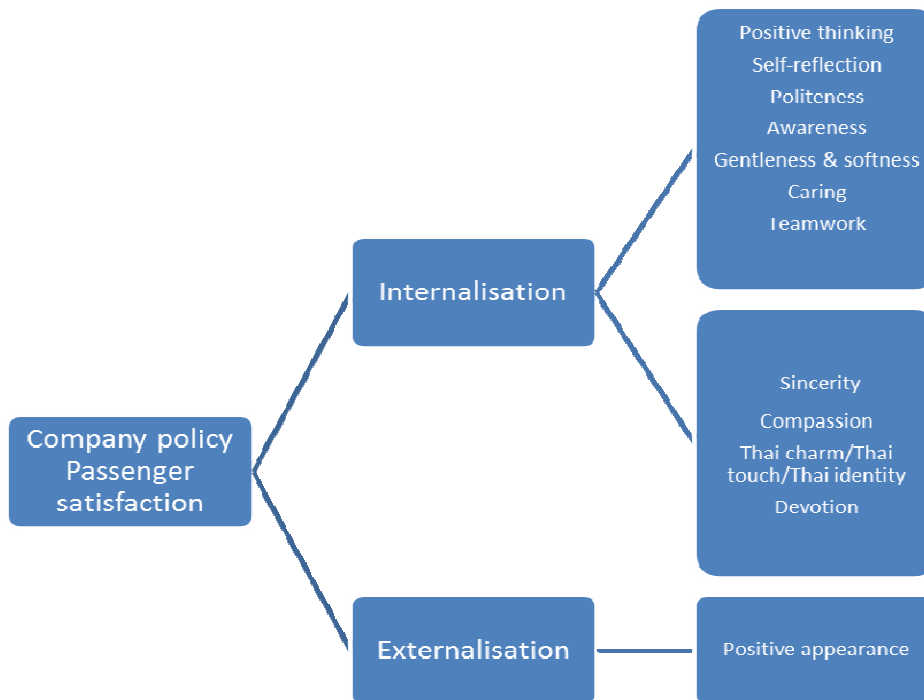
Company policy
Passenger satisfaction

Internalisation

Positive thinking
Self-reflection
Politeness
Awareness
Gentleness & softness
Caring
Teamwork

Sincerity
Compassion
Thai charm/Thai touch/Thai identity
Devotion

Externalisation

Positive appearance